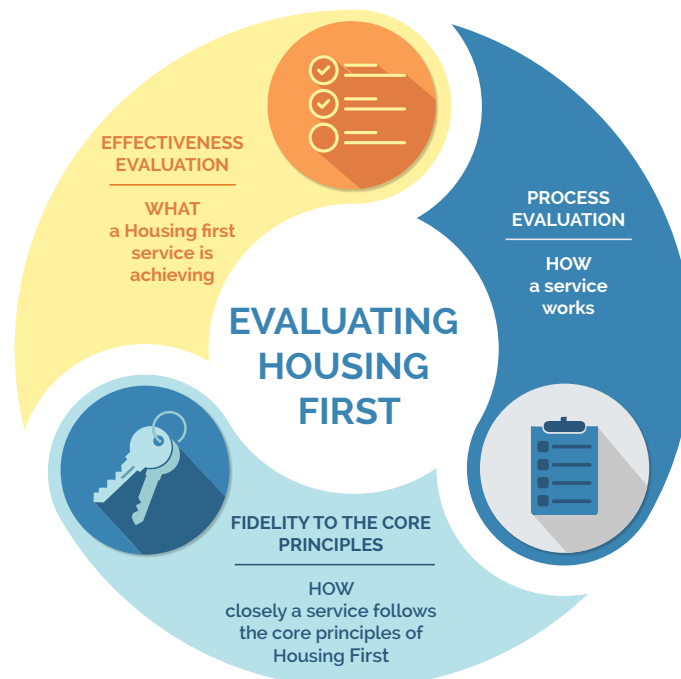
EFFECTIVENESS EVALUATION

WHAT a Housing first service is achieving

PROCESS EVALUATION

HOW a service works

EVALUATING HOUSING FIRST

FIDELITY TO THE CORE PRINCIPLES

HOW closely a service follows the core principles of Housing First